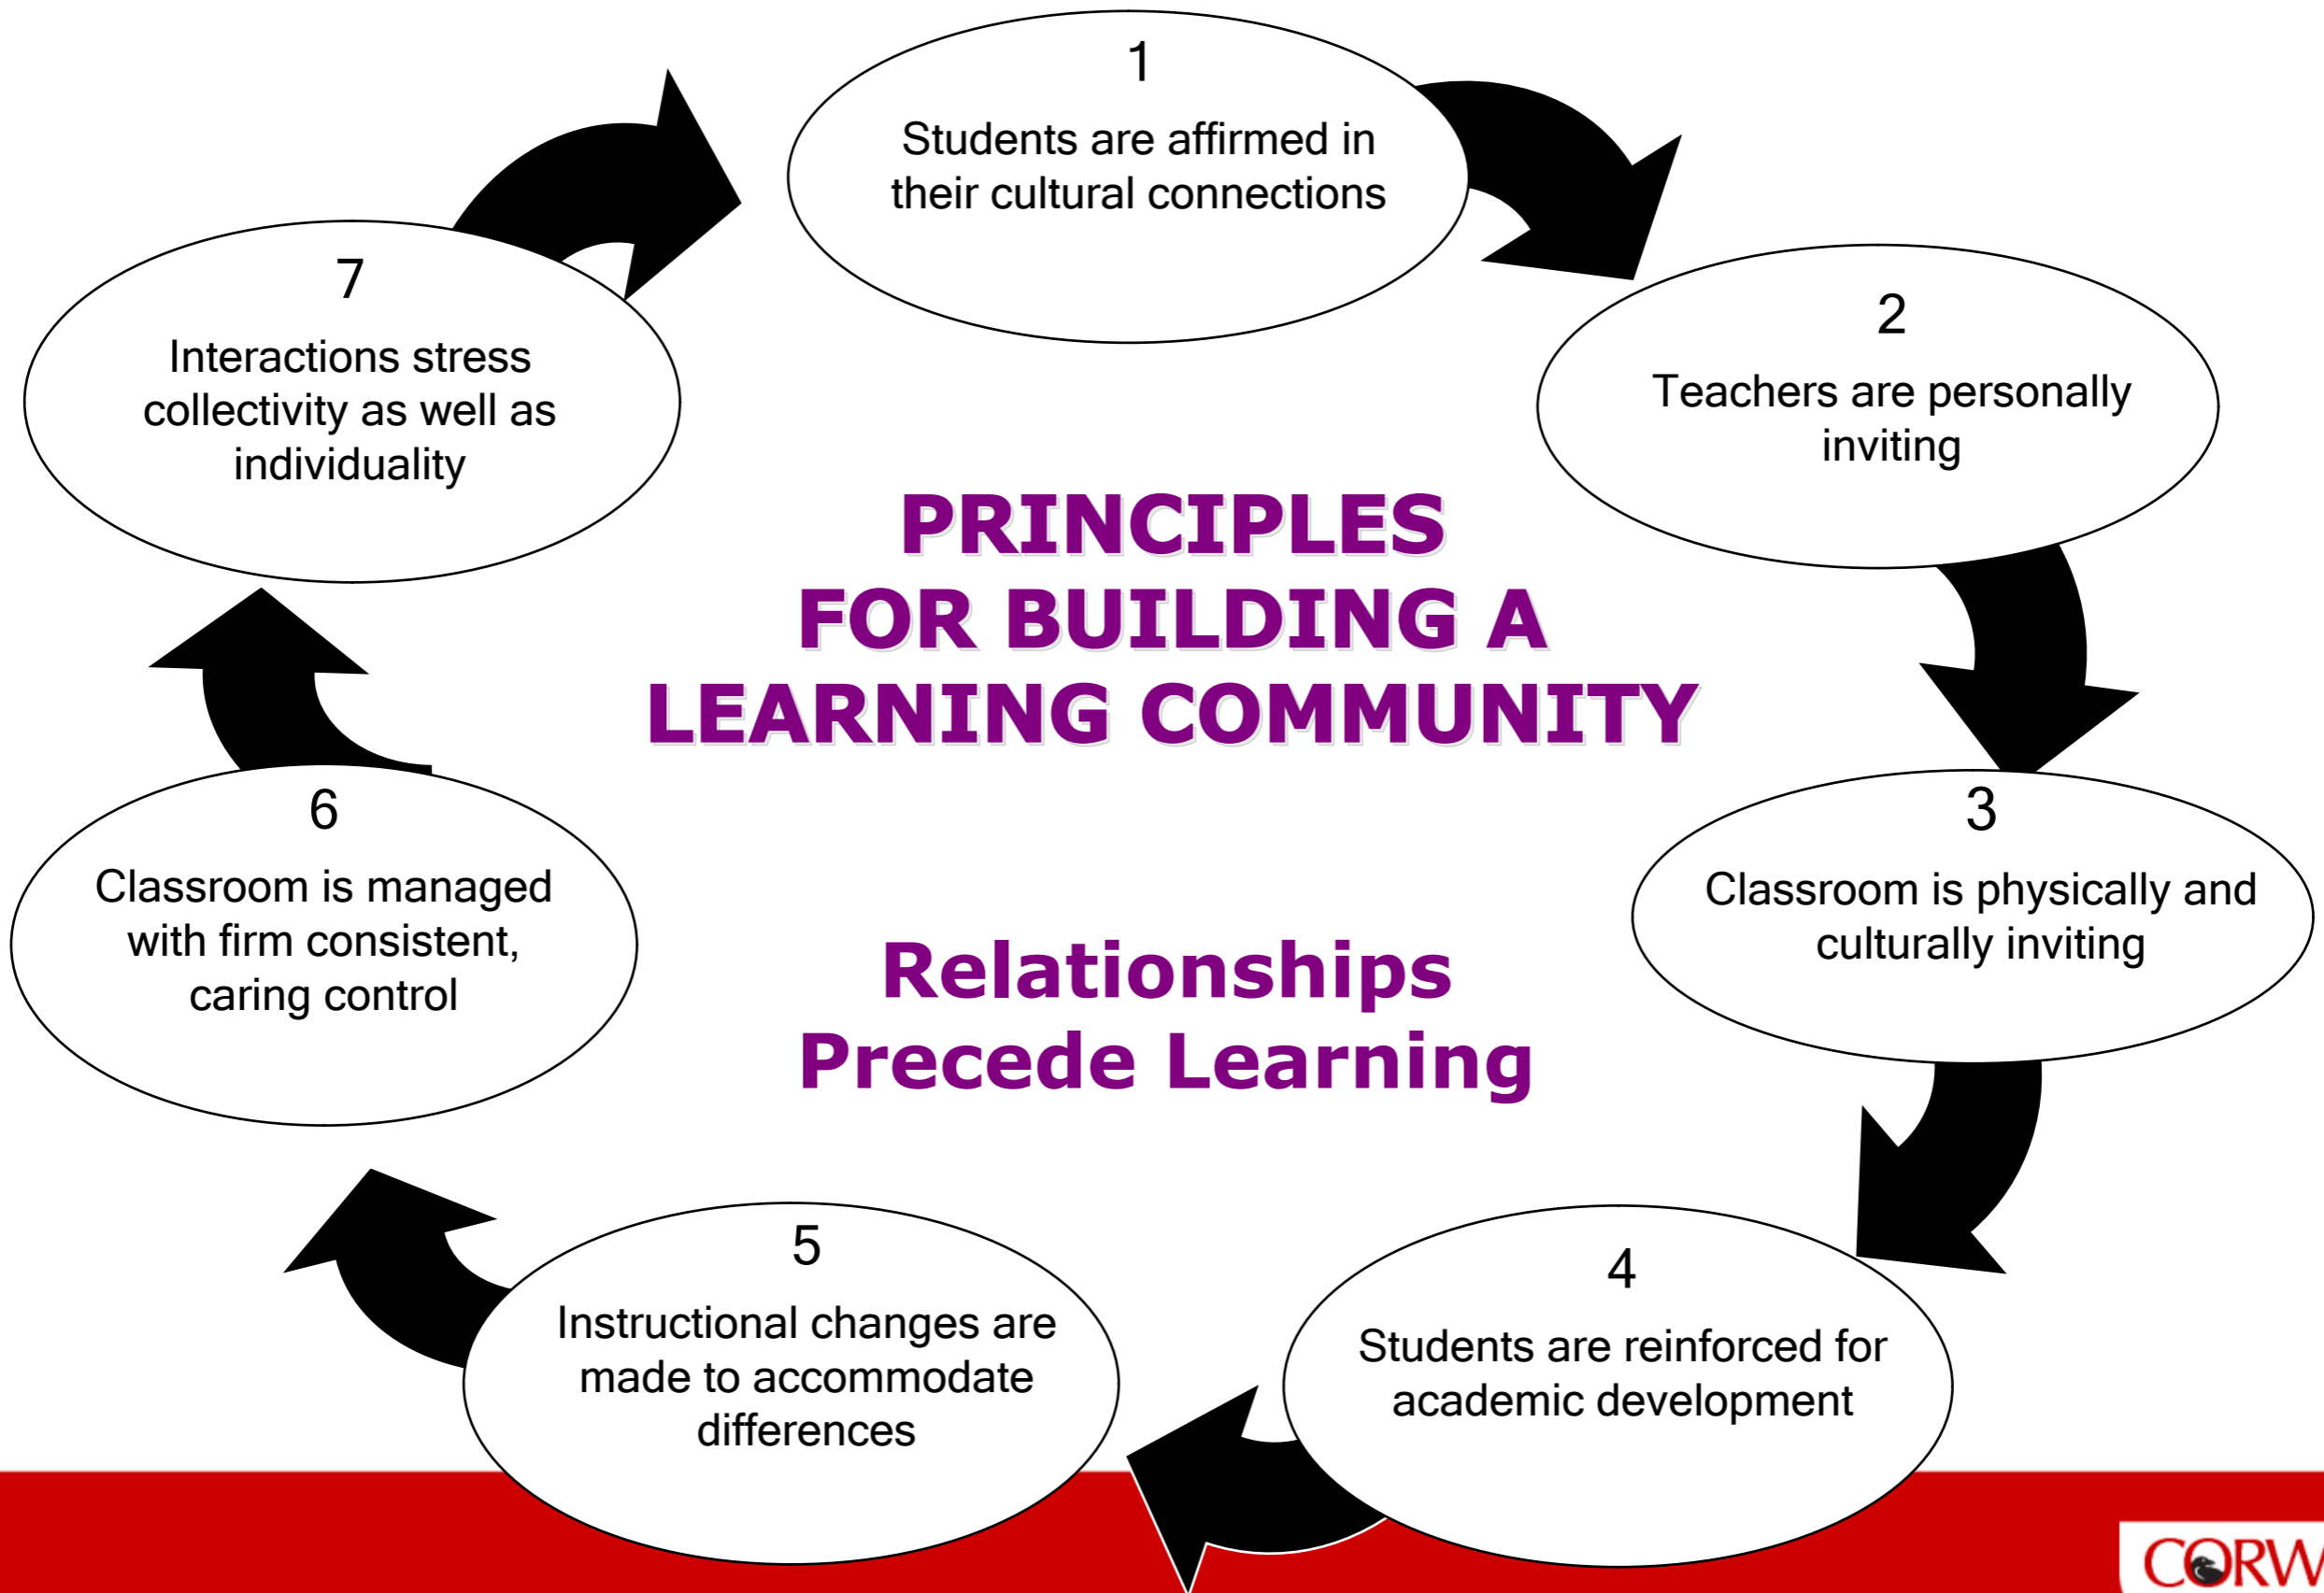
1
Students are affirmed in their cultural connections

2
Teachers are personally inviting

3
Classroom is physically and culturally inviting

4
Students are reinforced for academic development

5
Instructional changes are made to accommodate differences

6
Classroom is managed with firm consistent, caring control

7
Interactions stress collectivity as well as individuality

PRINCIPLES FOR BUILDING A LEARNING COMMUNITY

Relationships Precede Learning

CORW